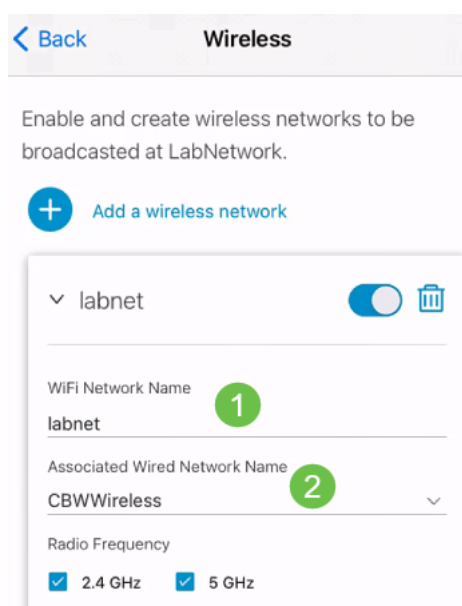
< Back

Wireless

Enable and create wireless networks to be broadcasted at LabNetwork.

Add a wireless network

labnet

WiFi Network Name

labnet

1

Associated Wired Network Name

CBWWireless

2

Radio Frequency

2.4 GHz

5 GHz